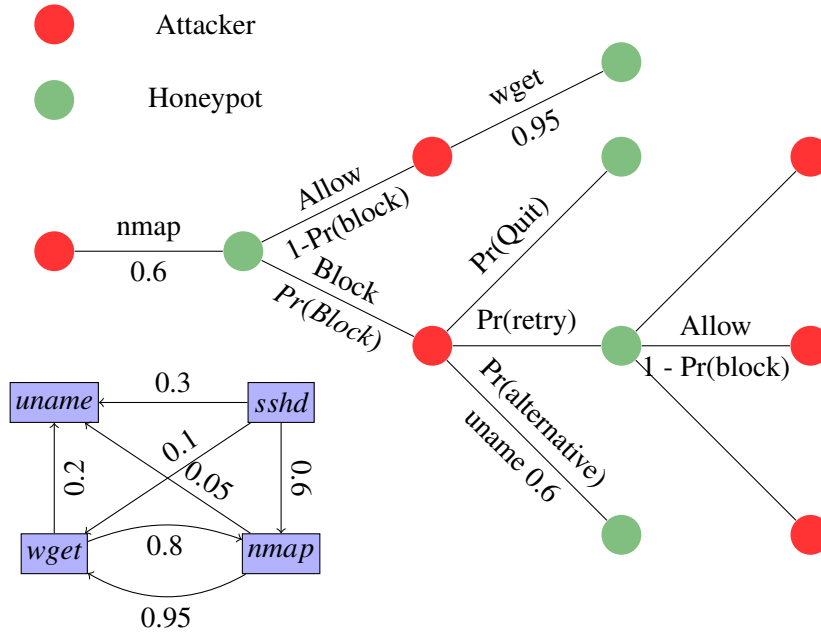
Attacker

Honeypot

nmap
0.6

Allow
1-Pr(block)

Block
Pr(Block)

wget
0.95

Pr(Quit)

Pr(retry)

Pr(alternative)

uname 0.6

Allow
1 - Pr(block)

uname

sshd

wget

nmap

0.3

0.1

0.05

0.2

0.6

0.8

0.95